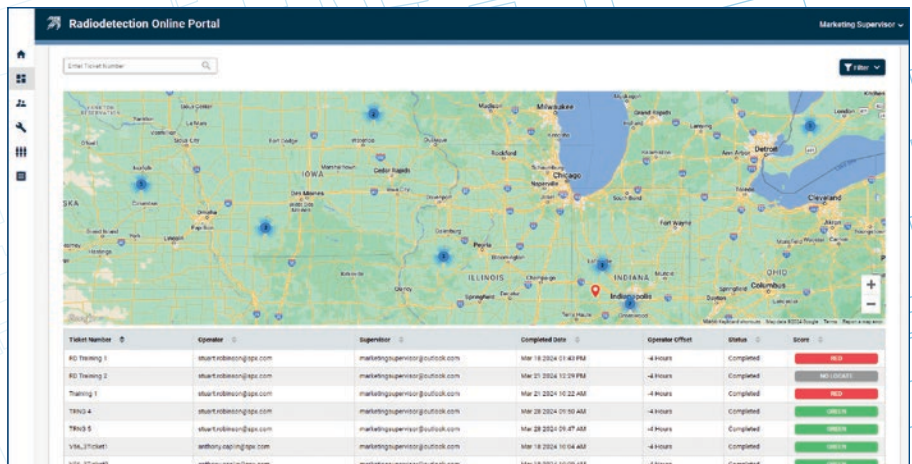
Radiodetection Online Portal

Marketing Supervisor

Enter Ticket Number

Filter

Milwaukee
Madison
Chicago
Detroit
Cleveland
IOWA
Des Moines
Cedar Rapids
Rockford
Fort Wayne
ILLINOIS
INDIANA
Indianapolis
Peoria
Springfield
Columbus
OHIO
Omaha
Lincoln
Toledo
Ann Arbor
Lansing

| Ticket Number | Operator | Supervisor | Completed Date | Operator Offset | Status | Score |
|---|---|---|---|---|---|---|
| RD Training 1 | stuart.robinson@spx.com | marketingsupervisor@outlook.com | Mar 18 2024 01:43 PM | -4 Hours | Completed | RED |
| RD Training 2 | stuart.robinson@spx.com | marketingsupervisor@outlook.com | Mar 18 2024 12:29 PM | -4 Hours | Completed | NO LOCATE |
| Training 1 | stuart.robinson@spx.com | marketingsupervisor@outlook.com | Mar 21 2024 10:22 AM | -4 Hours | Completed | RED |
| TRNG 4 | stuart.robinson@spx.com | marketingsupervisor@outlook.com | Mar 28 2024 09:50 AM | -4 Hours | Completed | GREEN |
| TRNG 5 | stuart.robinson@spx.com | marketingsupervisor@outlook.com | Mar 28 2024 09:47 AM | -4 Hours | Completed | GREEN |
| VM_2Ticket1 | anthony.caplin@spx.com | marketingsupervisor@outlook.com | Mar 18 2024 10:04 AM | -4 Hours | Completed | GREEN |
| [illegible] | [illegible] | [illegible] | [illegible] | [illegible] | Completed | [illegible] |